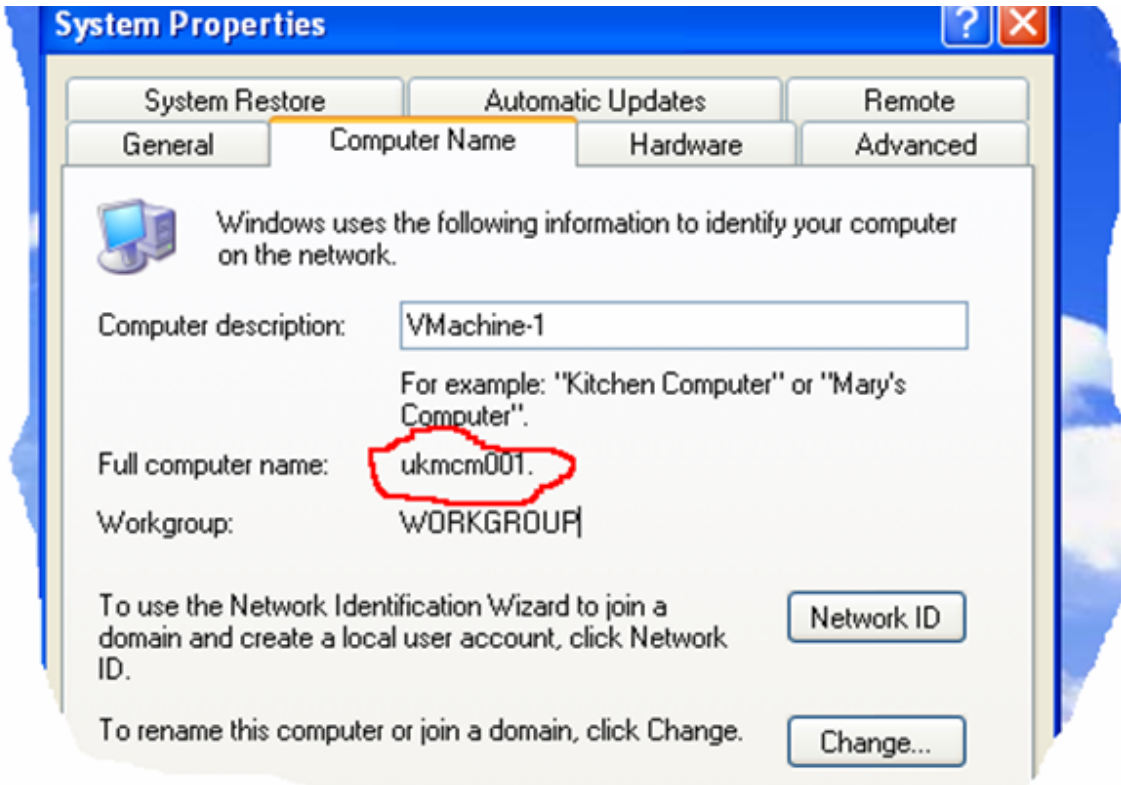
System Properties

System Restore | Automatic Updates | Remote
General | Computer Name | Hardware | Advanced

Windows uses the following information to identify your computer on the network.

Computer description: VMachine-1

For example: "Kitchen Computer" or "Mary's Computer".

Full computer name: ukmcm001.

Workgroup: WORKGROUP

To use the Network Identification Wizard to join a domain and create a local user account, click Network ID.

Network ID

To rename this computer or join a domain, click Change.

Change...